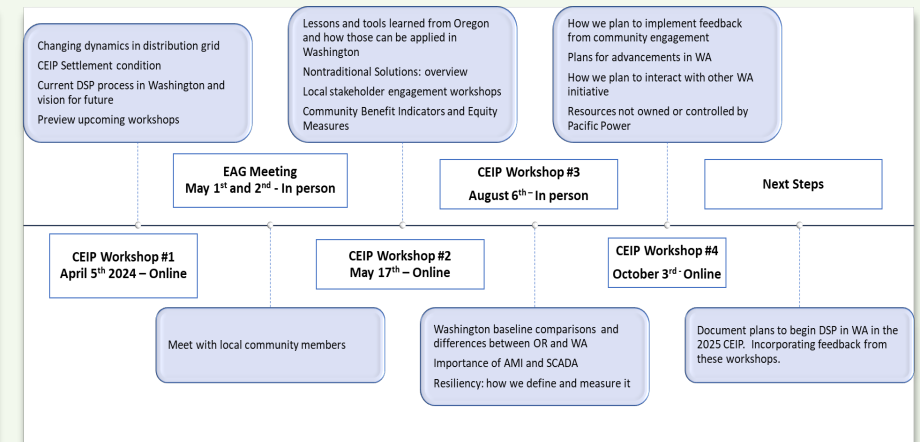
Changing dynamics in distribution grid

CEIP Settlement condition

Current DSP process in Washington and vision for future

Preview upcoming workshops

Lessons and tools learned from Oregon and how those can be applied in Washington

Nontraditional Solutions: overview

Local stakeholder engagement workshops

Community Benefit Indicators and Equity Measures

How we plan to implement feedback from community engagement

Plans for advancements in WA

How we plan to interact with other WA initiative

Resources not owned or controlled by Pacific Power

EAG Meeting
May 1$^{st}$ and 2$^{nd}$ - In person

CEIP Workshop #3
August 6$^{th}$ – In person

Next Steps

CEIP Workshop #1
April 5$^{th}$ 2024 – Online

CEIP Workshop #2
May 17$^{th}$ – Online

CEIP Workshop #4
October 3$^{rd}$ - Online

Meet with local community members

Washington baseline comparisons and differences between OR and WA

Importance of AMI and SCADA

Resiliency: how we define and measure it

Document plans to begin DSP in WA in the 2025 CEIP. Incorporating feedback from these workshops.